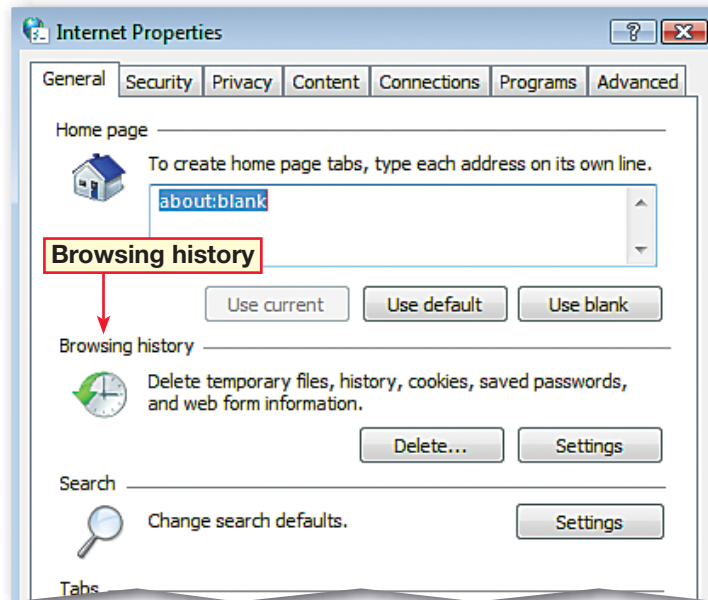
Internet Properties

?

General | Security | Privacy | Content | Connections | Programs | Advanced

Home page

To create home page tabs, type each address on its own line.

about:blank

Browsing history

Use current | Use default | Use blank

Browsing history

Delete temporary files, history, cookies, saved passwords, and web form information.

Delete... | Settings

Search

Change search defaults.

Settings

Tabs